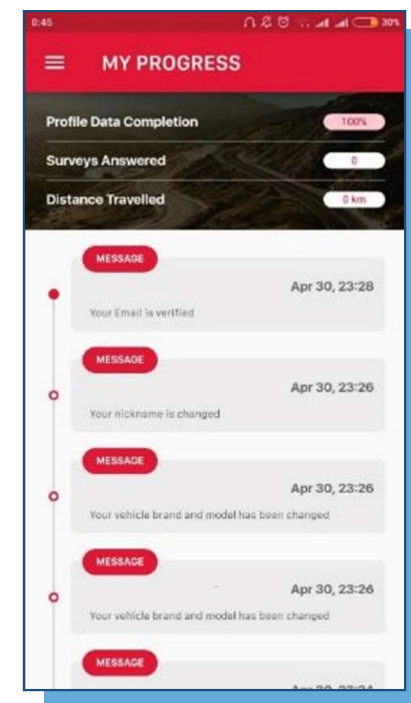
0:45 30%

MY PROGRESS

Profile Data Completion 100%

Surveys Answered 0

Distance Travelled 0 km

MESSAGE
Apr 30, 23:28
Your Email is verified

MESSAGE
Apr 30, 23:26
Your nickname is changed

MESSAGE
Apr 30, 23:26
Your vehicle brand and model has been changed

MESSAGE
Apr 30, 23:26
Your vehicle brand and model has been changed

MESSAGE
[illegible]